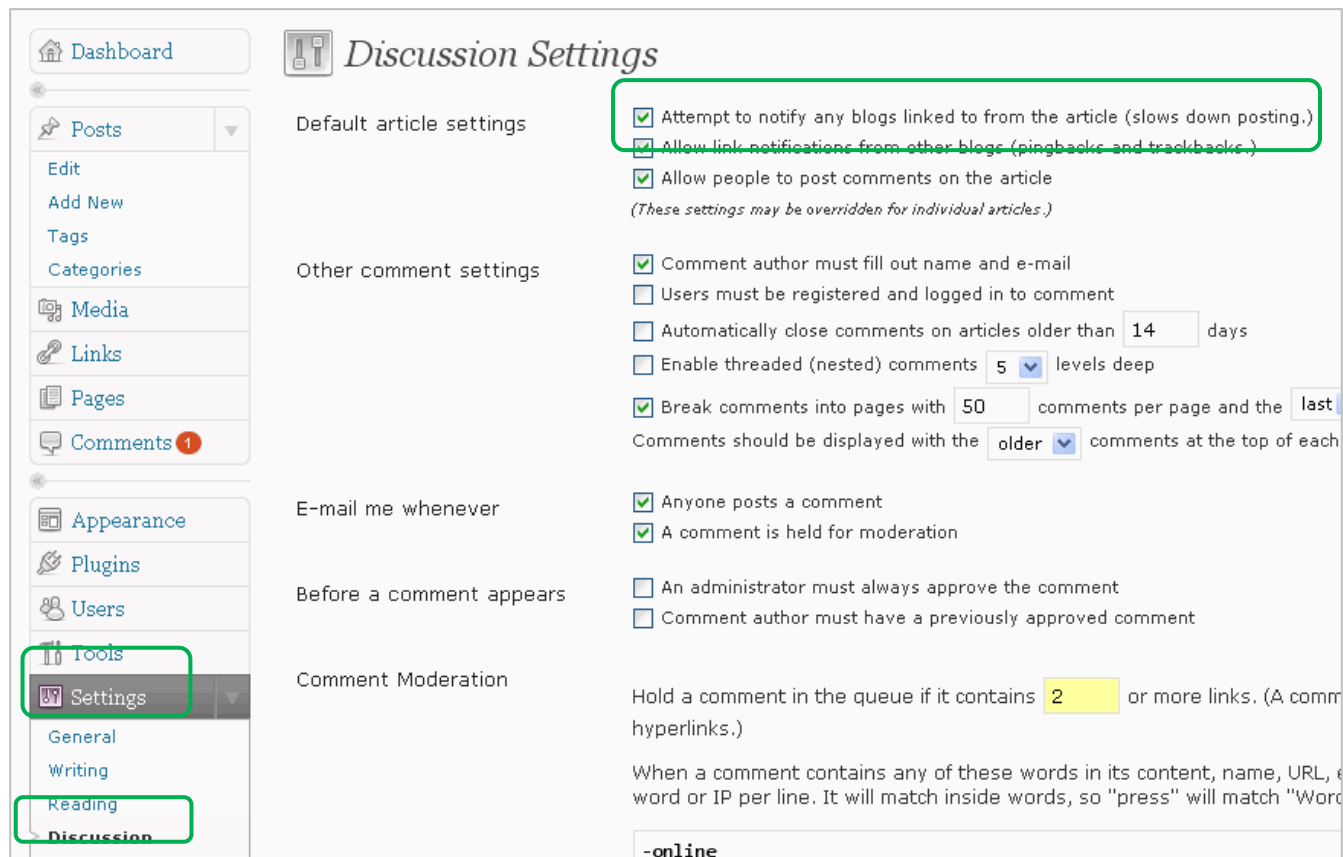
Dashboard

Posts

Edit

Add New

Tags

Categories

Media

Links

Pages

Comments 1

Appearance

Plugins

Users

Tools

Settings

General

Writing

Reading

Discussion

Discussion Settings

Default article settings

Attempt to notify any blogs linked to from the article (slows down posting.)

Allow link notifications from other blogs (pingbacks and trackbacks.)

Allow people to post comments on the article

(These settings may be overridden for individual articles.)

Other comment settings

Comment author must fill out name and e-mail

Users must be registered and logged in to comment

Automatically close comments on articles older than 14 days

Enable threaded (nested) comments 5 levels deep

Break comments into pages with 50 comments per page and the last

Comments should be displayed with the older comments at the top of each

E-mail me whenever

Anyone posts a comment

A comment is held for moderation

Before a comment appears

An administrator must always approve the comment

Comment author must have a previously approved comment

Comment Moderation

Hold a comment in the queue if it contains 2 or more links. (A comm hyperlinks.)

When a comment contains any of these words in its content, name, URL, e word or IP per line. It will match inside words, so "press" will match "Word

-online